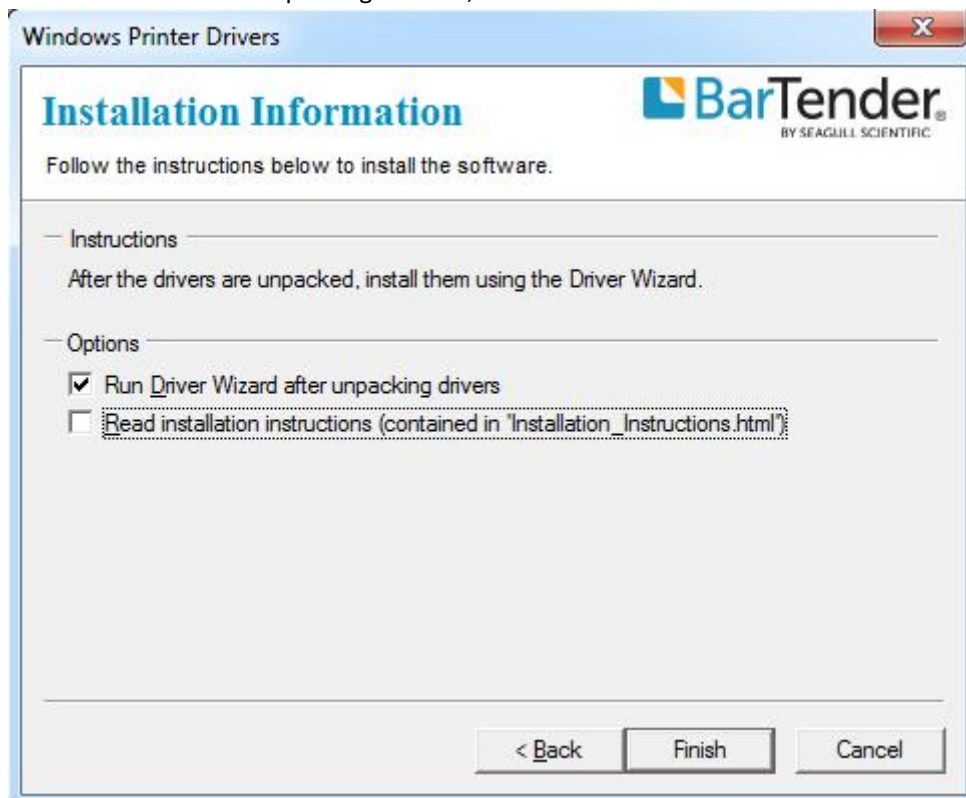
Windows Printer Drivers

Installation Information

BarTender
BY SEAGULL SCIENTIFIC

Follow the instructions below to install the software.

Instructions

After the drivers are unpacked, install them using the Driver Wizard.

Options

☑ Run Driver Wizard after unpacking drivers

☐ Read installation instructions (contained in "Installation_Instructions.html")

< Back
Finish
Cancel